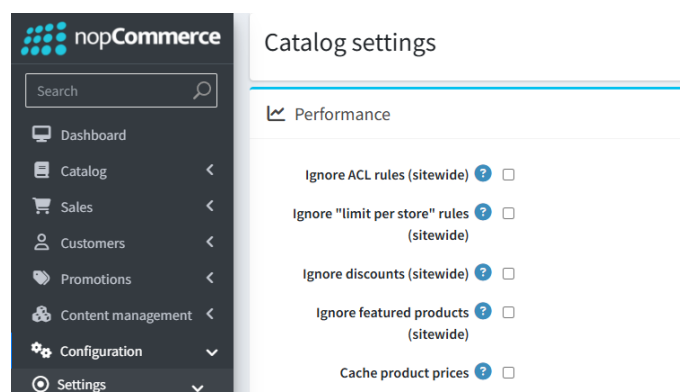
nopCommerce

Search

Dashboard

Catalog

Sales

Customers

Promotions

Content management

Configuration

Settings

Catalog settings

Performance

Ignore ACL rules (sitewide) ?

Ignore "limit per store" rules (sitewide) ?

Ignore discounts (sitewide) ?

Ignore featured products (sitewide) ?

Cache product prices ?